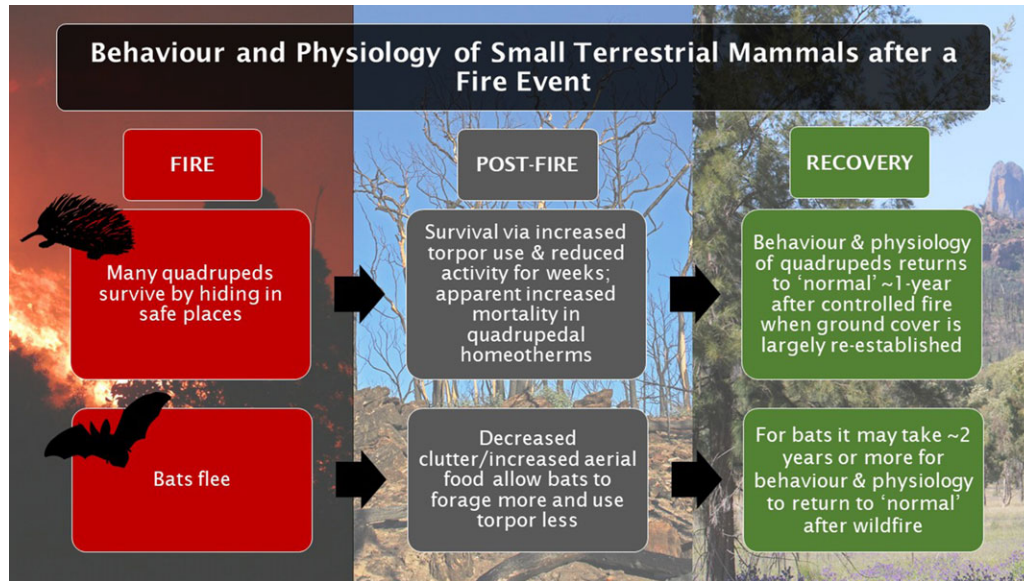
Behaviour and Physiology of Small Terrestrial Mammals after a Fire Event

FIRE

POST-FIRE

RECOVERY

Many quadrupeds survive by hiding in safe places

Survival via increased torpor use & reduced activity for weeks; apparent increased mortality in quadrupedal homeotherms

Behaviour & physiology of quadrupeds returns to 'normal' ~1-year after controlled fire when ground cover is largely re-established

Bats flee

Decreased clutter/increased aerial food allow bats to forage more and use torpor less

For bats it may take ~2 years or more for behaviour & physiology to return to 'normal' after wildfire